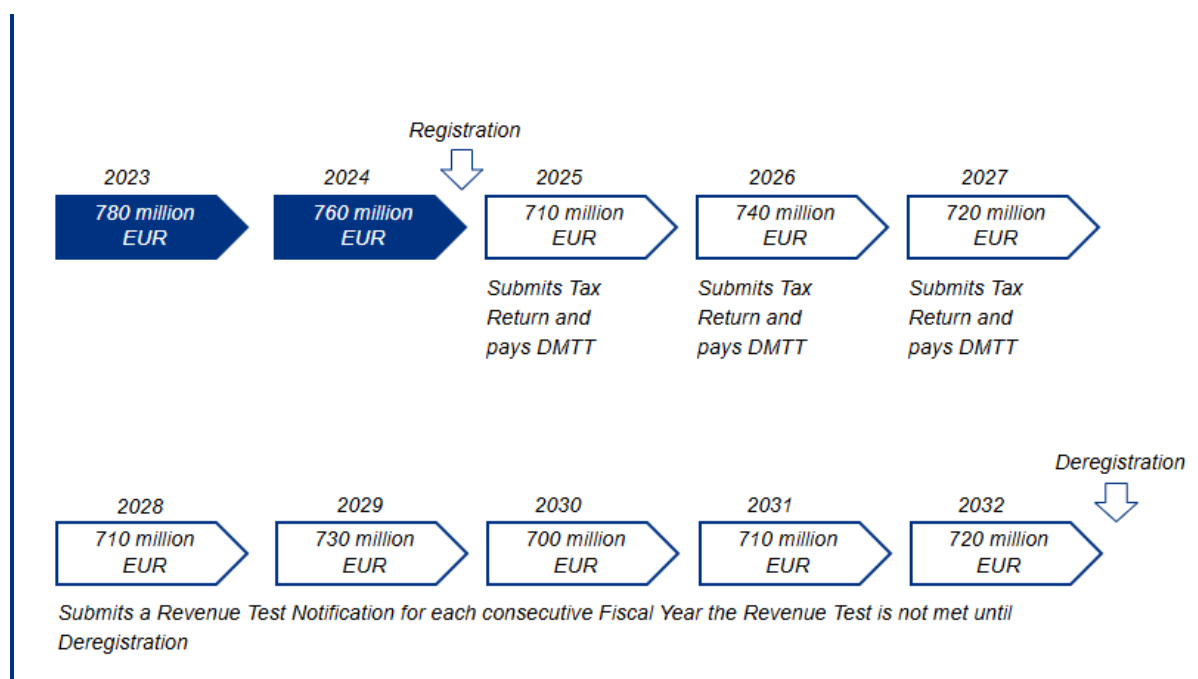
Registration

2023
780 million EUR

2024
760 million EUR

2025
710 million EUR
Submits Tax Return and pays DMTT

2026
740 million EUR
Submits Tax Return and pays DMTT

2027
720 million EUR
Submits Tax Return and pays DMTT

Deregistration

2028
710 million EUR

2029
730 million EUR

2030
700 million EUR

2031
710 million EUR

2032
720 million EUR

Submits a Revenue Test Notification for each consecutive Fiscal Year the Revenue Test is not met until Deregistration